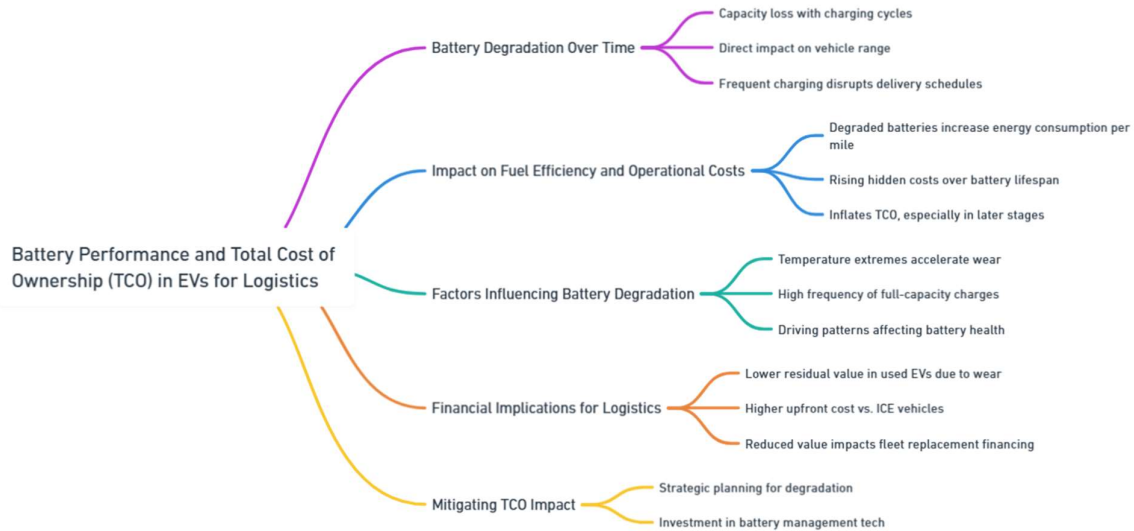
Battery Performance and Total Cost of Ownership (TCO) in EVs for Logistics

Battery Degradation Over Time

Capacity loss with charging cycles

Direct impact on vehicle range

Frequent charging disrupts delivery schedules

Impact on Fuel Efficiency and Operational Costs

Degraded batteries increase energy consumption per mile

Rising hidden costs over battery lifespan

Inflates TCO, especially in later stages

Factors Influencing Battery Degradation

Temperature extremes accelerate wear

High frequency of full-capacity charges

Driving patterns affecting battery health

Financial Implications for Logistics

Lower residual value in used EVs due to wear

Higher upfront cost vs. ICE vehicles

Reduced value impacts fleet replacement financing

Mitigating TCO Impact

Strategic planning for degradation

Investment in battery management tech